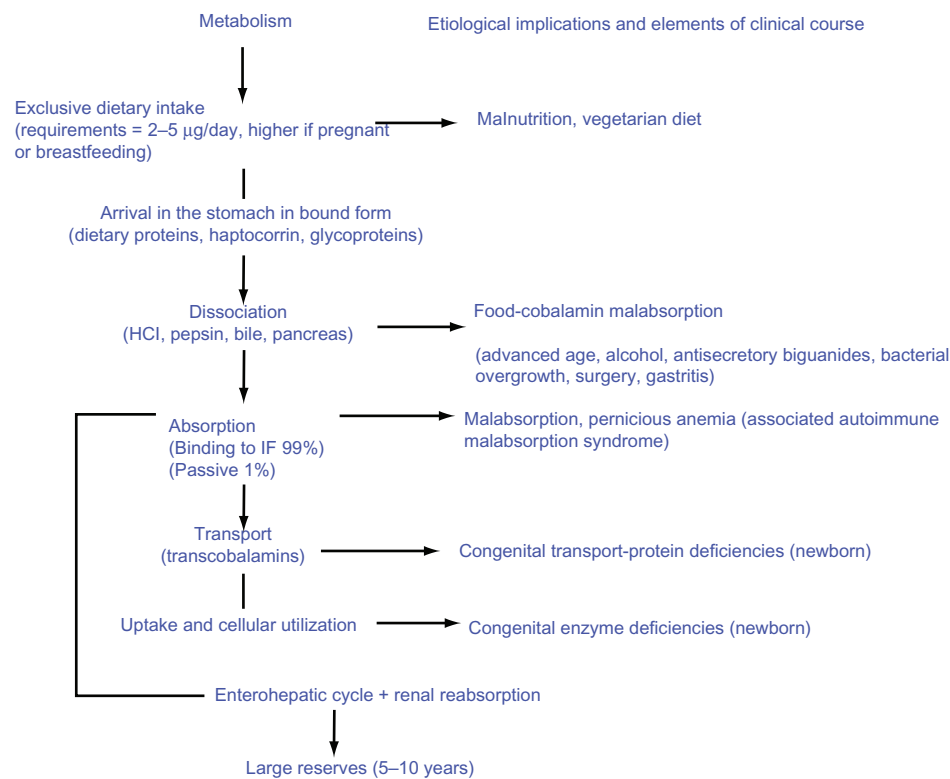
Metabolism

Etiological implications and elements of clinical course

Exclusive dietary intake (requirements = 2–5 μg/day, higher if pregnant or breastfeeding)

Malnutrition, vegetarian diet

Arrival in the stomach in bound form (dietary proteins, haptocorrin, glycoproteins)

Dissociation (HCl, pepsin, bile, pancreas)

Food-cobalamin malabsorption

(advanced age, alcohol, antisecretory biguanides, bacterial overgrowth, surgery, gastritis)

Absorption (Binding to IF 99%) (Passive 1%)

Malabsorption, pernicious anemia (associated autoimmune malabsorption syndrome)

Transport (transcobalamins)

Congenital transport-protein deficiencies (newborn)

Uptake and cellular utilization

Congenital enzyme deficiencies (newborn)

Enterohepatic cycle + renal reabsorption

Large reserves (5–10 years)